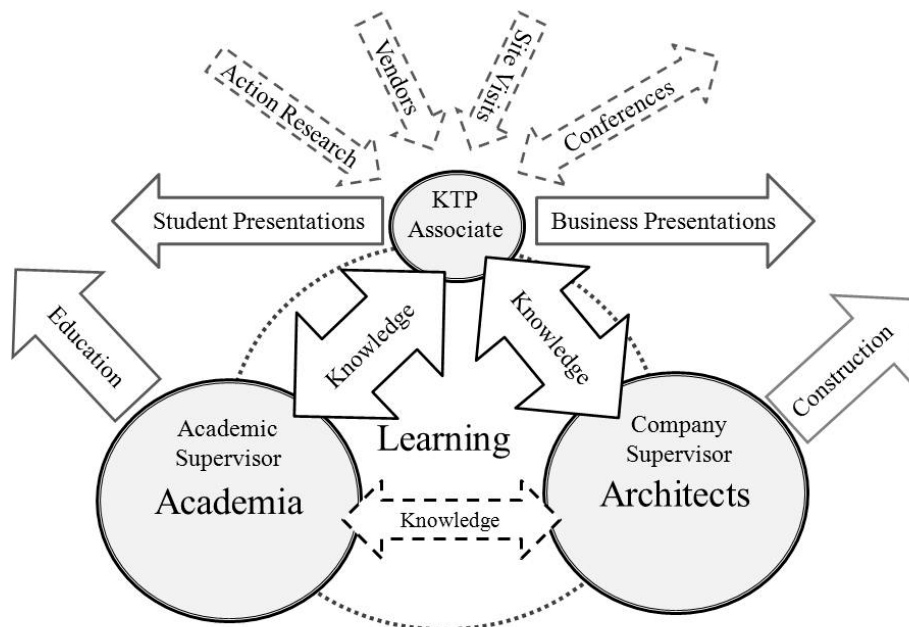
Action Research

Vendors

Site Visits

Conferences

Student Presentations

KTP Associate

Business Presentations

Education

Knowledge

Knowledge

Construction

Academic Supervisor
Academia

Learning

Company Supervisor
Architects

Knowledge